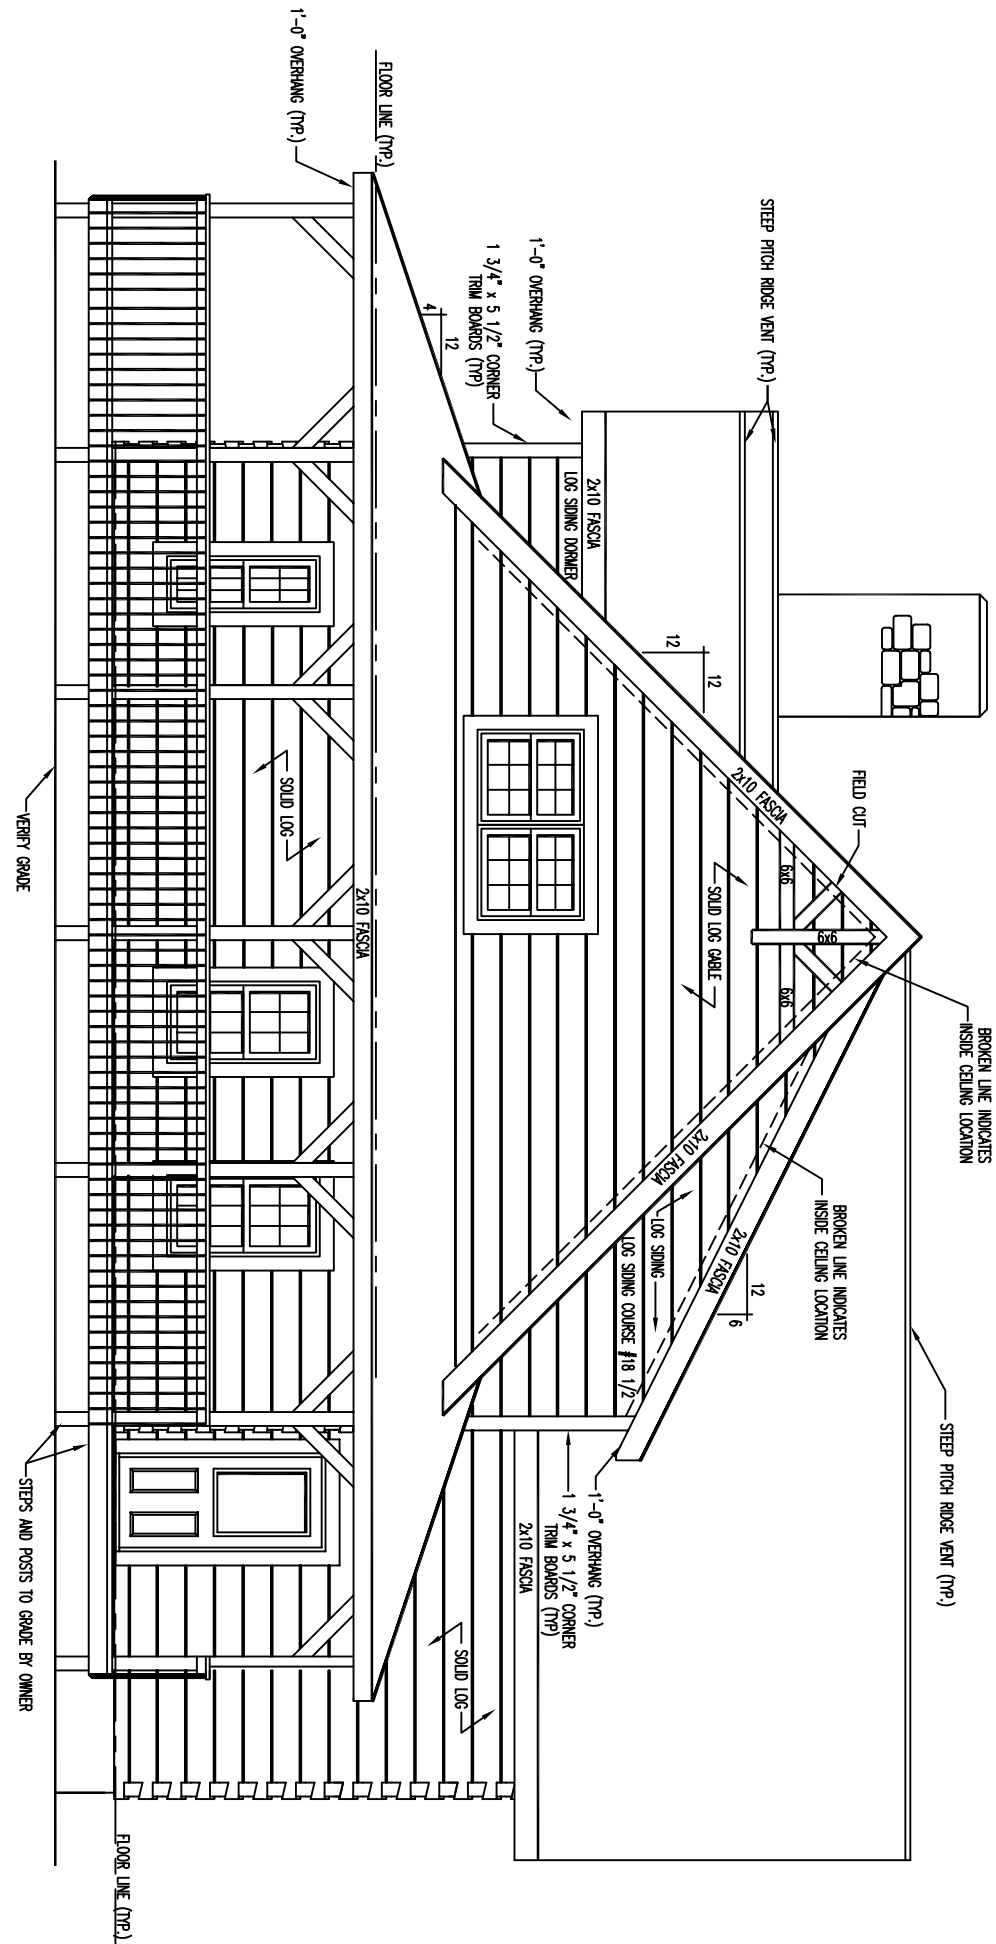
1'-0" OVERHANG (TYP.)

FLOOR LINE (TYP.)

STEEP PITCH RIDGE VENT (TYP.)

1'-0" OVERHANG (TYP.)

1 3/4" x 5 1/2" CORNER TRIM BOARDS (TYP.)

4

12

2x10 FASCIA

LOG SIDING DORMER

12

12

2x10 FASCIA

FIELD CUT

6x6

6x6

6x6

BROKEN LINE INDICATES INSIDE CEILING LOCATION

SOLID LOG

SOLID LOG GABLE

2x10 FASCIA

VERIFY GRADE

BROKEN LINE INDICATES INSIDE CEILING LOCATION

2x10 FASCIA

2x10 FASCIA

12

6

LOG SIDING

LOG SIDING COURSE #18 1/2

STEEP PITCH RIDGE VENT (TYP.)

1'-0" OVERHANG (TYP.)

1 3/4" x 5 1/2" CORNER TRIM BOARDS (TYP)

2x10 FASCIA

SOLID LOG

STEPS AND POSTS TO GRADE BY OWNER

FLOOR LINE (TYP.)